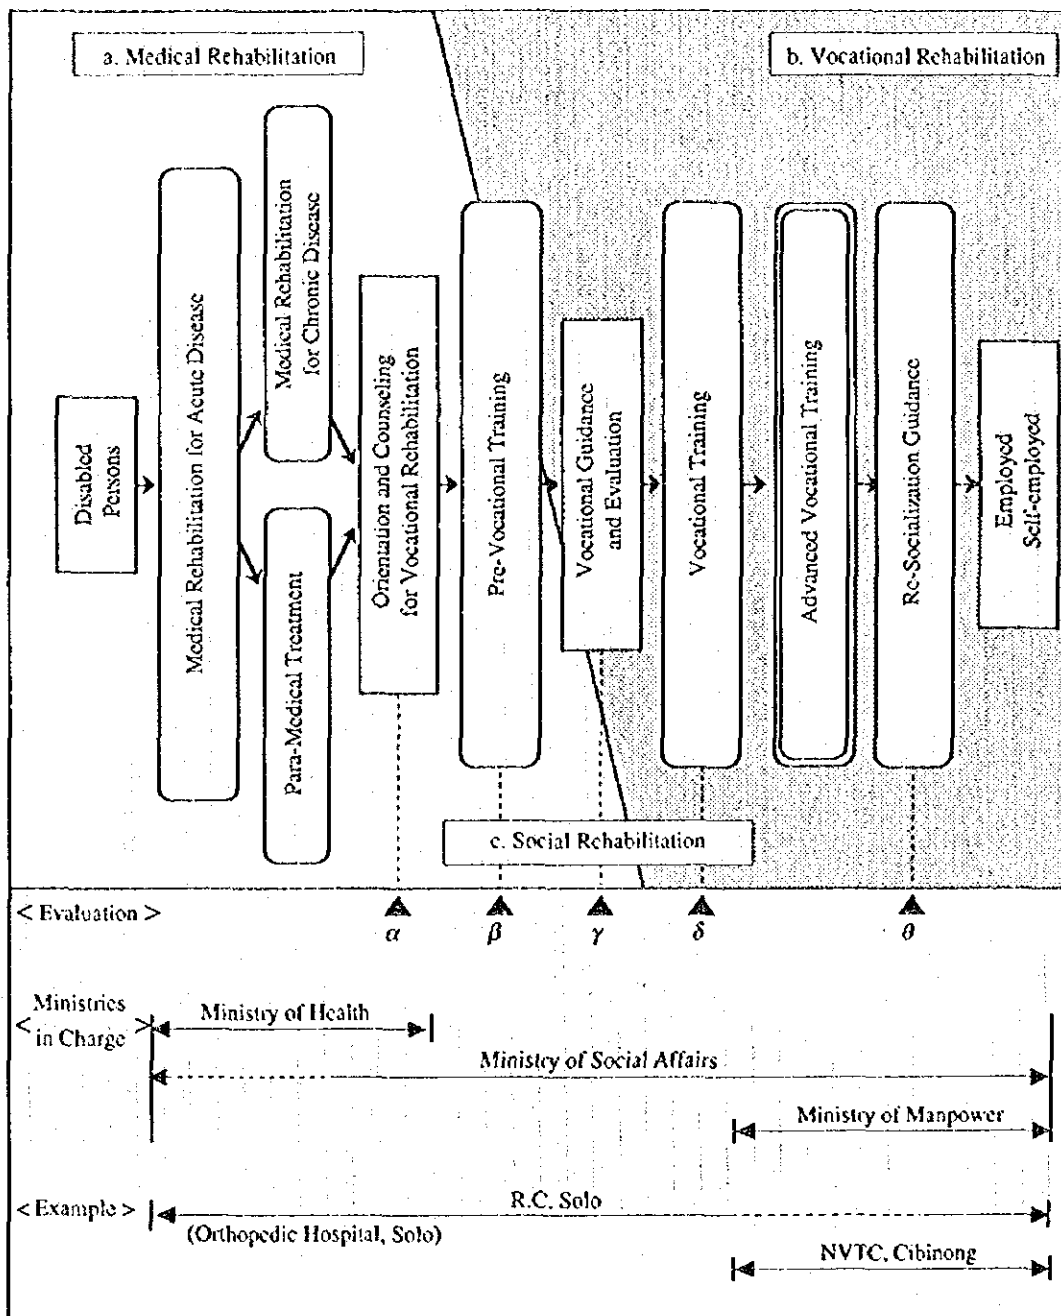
a. Medical Rehabilitation

b. Vocational Rehabilitation

Disabled Persons

Medical Rehabilitation for Acute Disease

Medical Rehabilitation for Chronic Disease

Para-Medical Treatment

Orientation and Counseling for Vocational Rehabilitation

Pre-Vocational Training

Vocational Guidance and Evaluation

Vocational Training

Advanced Vocational Training

Re-Socialization Guidance

Employed Self-employed

c. Social Rehabilitation

< Evaluation >

$\alpha$ $\beta$ $\gamma$ $\delta$ $\theta$

< Ministries in Charge >

Ministry of Health

Ministry of Social Affairs

Ministry of Manpower

< Example >

R.C. Solo

(Orthopedic Hospital, Solo)

NVTC, Cibinong